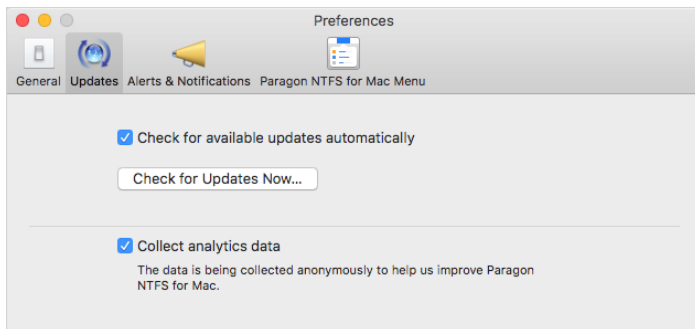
Preferences

General Updates Alerts & Notifications Paragon NTFS for Mac Menu

Check for available updates automatically

Check for Updates Now...

Collect analytics data

The data is being collected anonymously to help us improve Paragon NTFS for Mac.